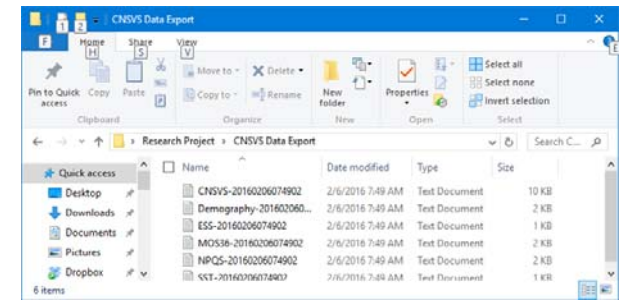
1 2 CNSVS Data Export

F Home H Share S View V

Pin to Quick access Copy Paste Move to Delete Copy to Rename New folder Properties Select all Select none Invert selection

Clipboard Organize New Open Select

Research Project › CNSVS Data Export

Search C...

Quick access
Desktop
Downloads
Documents
Pictures
Dropbox

6 items

| Name | Date modified | Type | Size |
|---|---|---|---|
| CNSVS-20160206074902 | 2/6/2016 7:49 AM | Text Document | 10 KB |
| Demography-201602060... | 2/6/2016 7:49 AM | Text Document | 2 KB |
| ESS-20160206074902 | 2/6/2016 7:49 AM | Text Document | 1 KB |
| MOS36-20160206074902 | 2/6/2016 7:49 AM | Text Document | 2 KB |
| NPQS-20160206074902 | 2/6/2016 7:49 AM | Text Document | 2 KB |
| SST-20160206074902 | 2/6/2016 7:49 AM | Text Document | 1 KB |